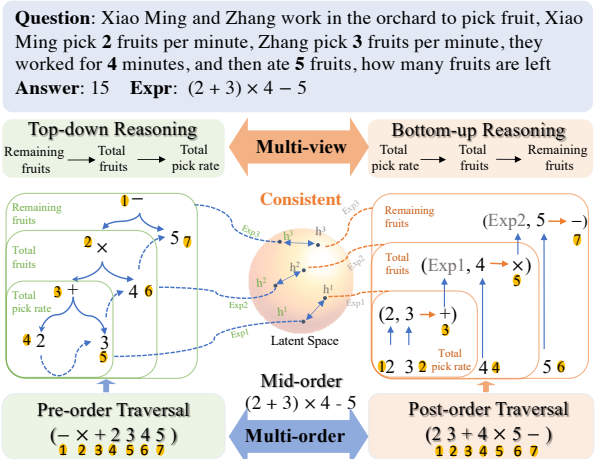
**Question**: Xiao Ming and Zhang work in the orchard to pick fruit, Xiao Ming pick **2** fruits per minute, Zhang pick **3** fruits per minute, they worked for **4** minutes, and then ate **5** fruits, how many fruits are left
**Answer**: 15 **Expr**: $(2+3)\times 4-5$

Top-down Reasoning
Remaining fruits → Total fruits → Total pick rate

Multi-view

Bottom-up Reasoning
Total pick rate → Total fruits → Remaining fruits

Consistent

Remaining fruits
1 −
Total fruits
2 ×
5 7
Total pick rate
3 +
4 6
4 2
3 5

Exp3 Exp2 Exp1
$h^3$ $h^2$ $h^1$
Latent Space
Exp1 Exp2 Exp3

Remaining fruits
(Exp2, 5 → −)
7
Total fruits
(Exp1, 4 → ×)
5
(2, 3 → +)
3
1 2 3 2
Total pick rate
4 4
5 6

Pre-order Traversal
(− × + 2 3 4 5)
1 2 3 4 5 6 7

Mid-order
(2 + 3) × 4 - 5

Multi-order

Post-order Traversal
(2 3 + 4 × 5 −)
1 2 3 4 5 6 7